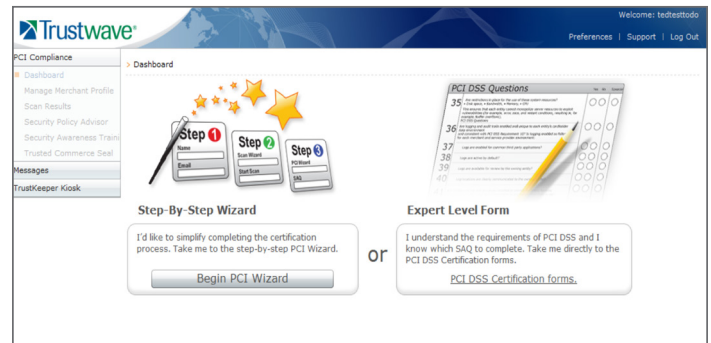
Trustwave®

Welcome: tedtesttodo

Preferences | Support | Log Out

PCI Compliance

Dashboard

Manage Merchant Profile

Scan Results

Security Policy Advisor

Security Awareness Traini

Trusted Commerce Seal

Messages

TrustKeeper Kiosk

> Dashboard

Step 1
Name
Email

Step 2
Scan Wizard
Start Scan

Step 3
PCI Wizard
SAQ

PCI DSS Questions

35
36
37
38
39
40

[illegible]

Step-By-Step Wizard

I'd like to simplify completing the certification process. Take me to the step-by-step PCI Wizard.

Begin PCI Wizard

or

Expert Level Form

I understand the requirements of PCI DSS and I know which SAQ to complete. Take me directly to the PCI DSS Certification forms.

PCI DSS Certification forms.